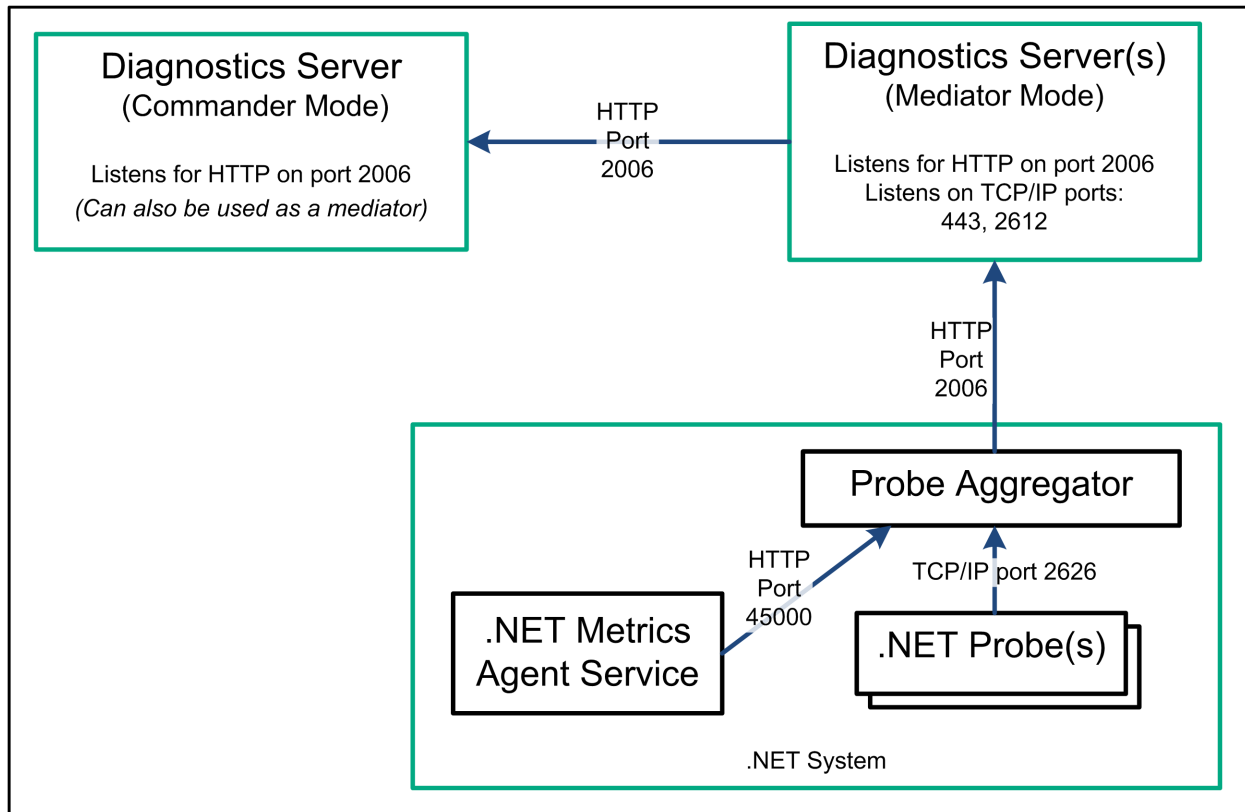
Diagnostics Server
(Commander Mode)

Listens for HTTP on port 2006
*(Can also be used as a mediator)*

HTTP
Port
2006

Diagnostics Server(s)
(Mediator Mode)

Listens for HTTP on port 2006
Listens on TCP/IP ports:
443, 2612

HTTP
Port
2006

Probe Aggregator

HTTP
Port
45000

TCP/IP port 2626

.NET Metrics
Agent Service

.NET Probe(s)

.NET System